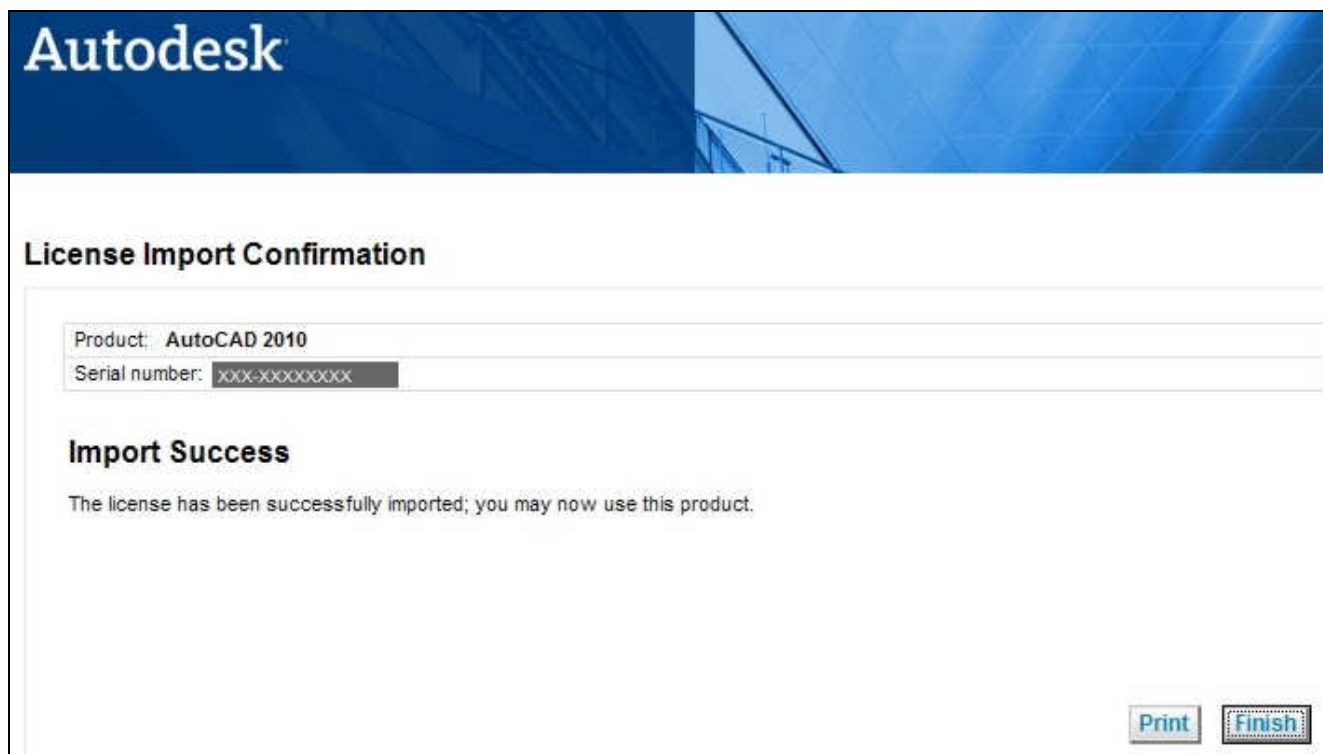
Autodesk

License Import Confirmation

| Product: | AutoCAD 2010 |
|---|---|
| Serial number: | XXX-XXXXXXXX |

Import Success

The license has been successfully imported; you may now use this product.

Print Finish